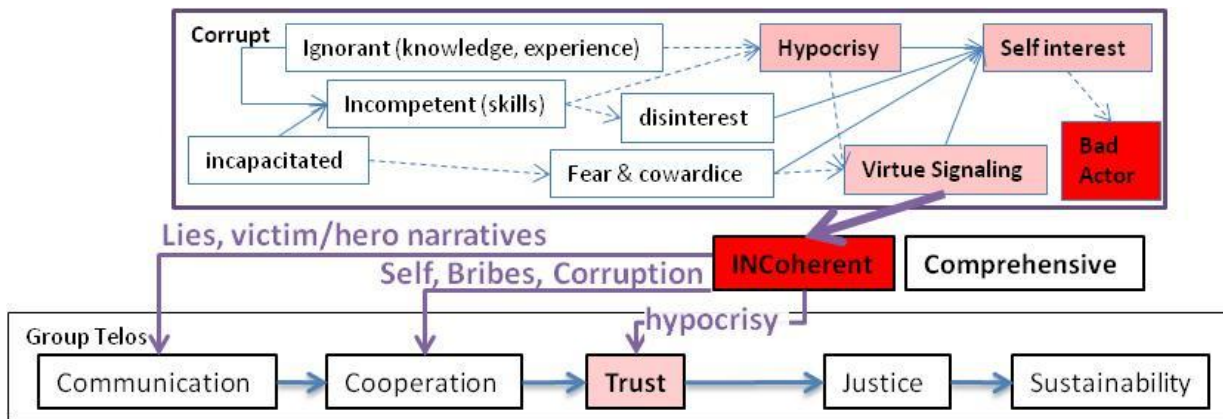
Corrupt

Ignorant (knowledge, experience)

Incompetent (skills)

incapacitated

disinterest

Fear & cowardice

Hypocrisy

Self interest

Virtue Signaling

Bad Actor

Lies, victim/hero narratives

Self, Bribes, Corruption

INCoherent

Comprehensive

hypocrisy

Group Telos

Communication

Cooperation

Trust

Justice

Sustainability